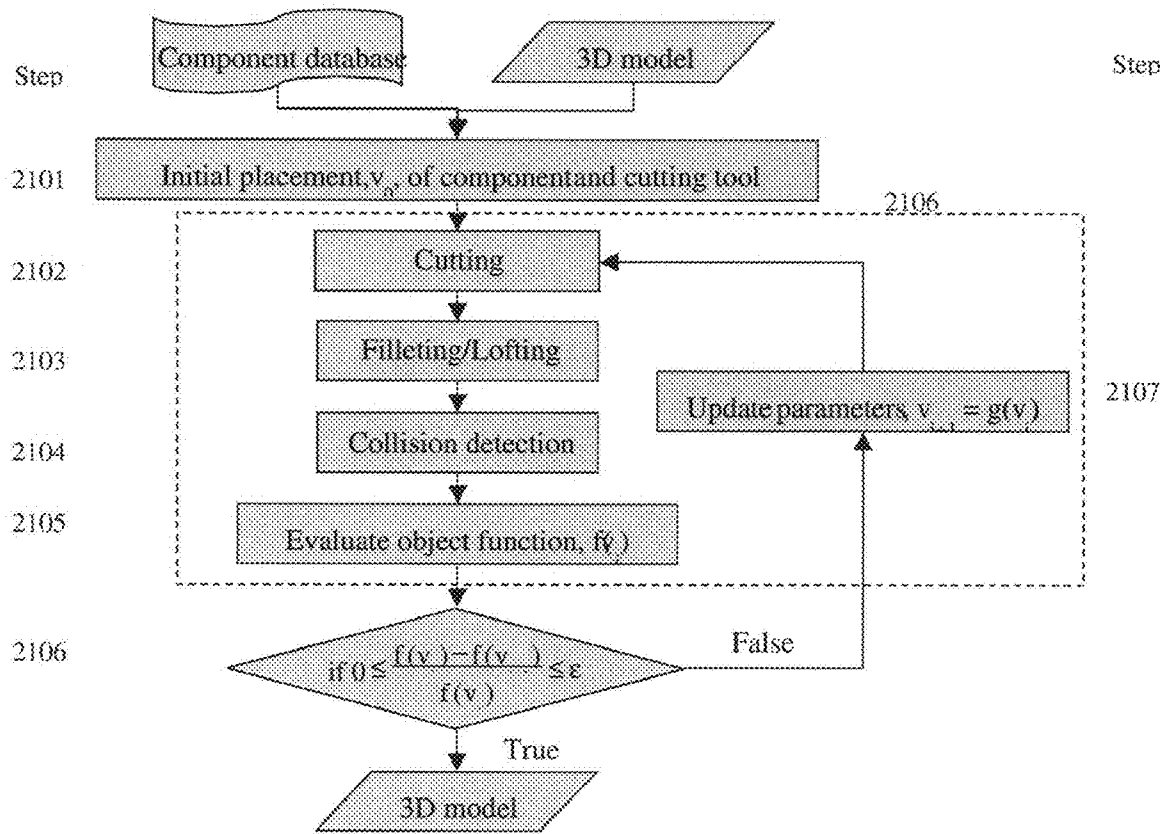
Step

Component database

3D model

Step

2101

Initial placement, $v_o$, of componentand cutting tool

2106

2102

Cutting

2103

Filleting/Lofting

2107

Update parameters, $v_{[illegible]} = g(v)$

2104

Collision detection

2105

Evaluate object function, f(v)

2106

if $0 \leq \frac{f(v) - f(v_{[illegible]})}{f(v)} \leq \varepsilon$

False

True

3D model